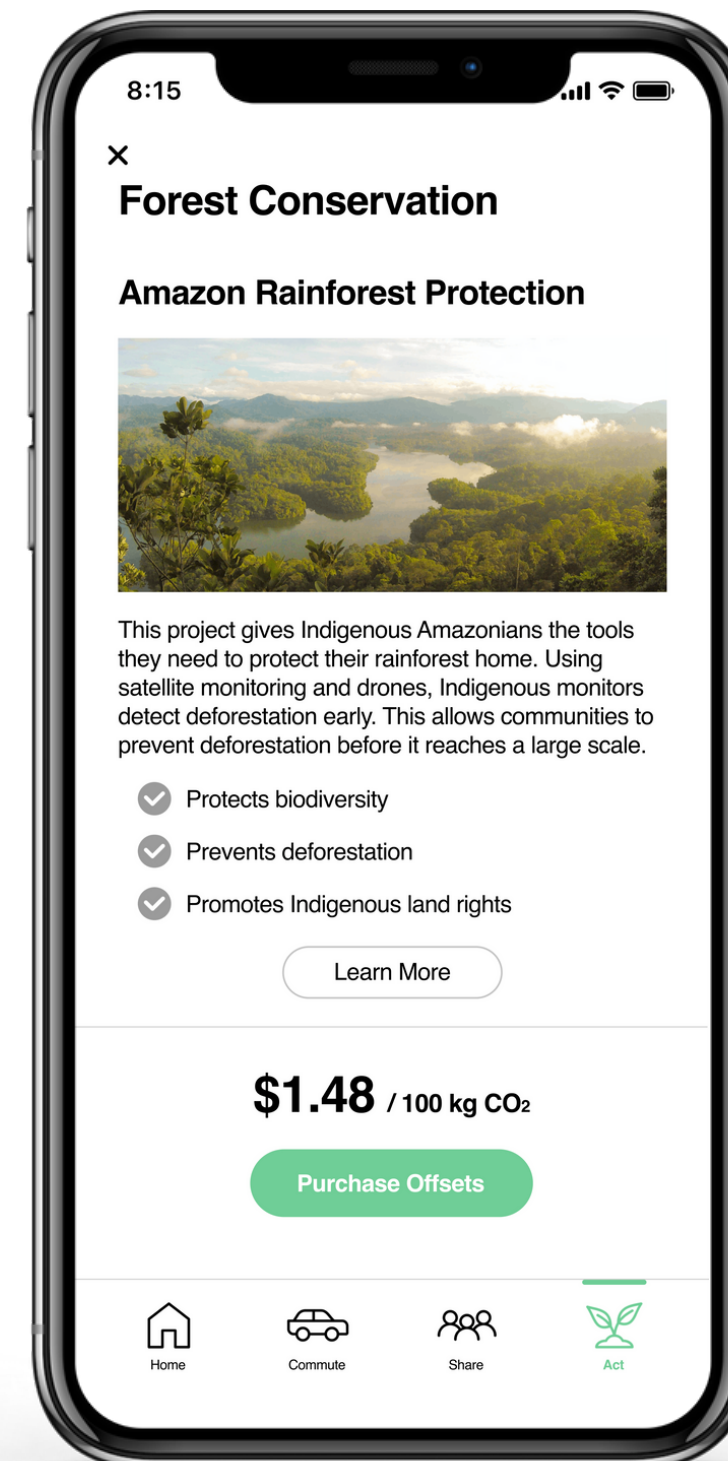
8:15

×

Forest Conservation

Amazon Rainforest Protection

This project gives Indigenous Amazonians the tools they need to protect their rainforest home. Using satellite monitoring and drones, Indigenous monitors detect deforestation early. This allows communities to prevent deforestation before it reaches a large scale.

Protects biodiversity

Prevents deforestation

Promotes Indigenous land rights

Learn More

$1.48 / 100 kg $CO_2$

Purchase Offsets

Home

Commute

Share

Act